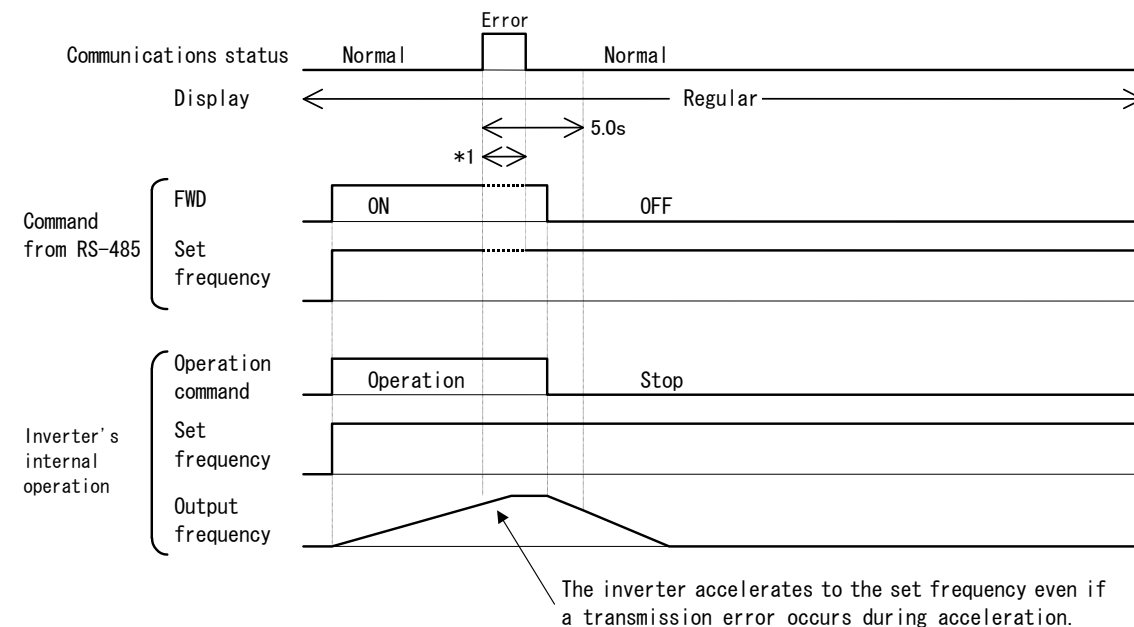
Error

Communications status Normal Normal

Display Regular

5.0s

*1

Command from RS-485

FWD ON OFF

Set frequency

Inverter's internal operation

Operation command Operation Stop

Set frequency

Output frequency

The inverter accelerates to the set frequency even if a transmission error occurs during acceleration.